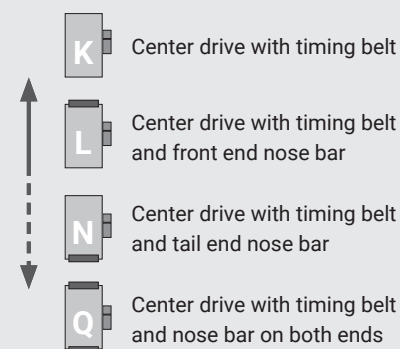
K Center drive with timing belt

L Center drive with timing belt and front end nose bar

N Center drive with timing belt and tail end nose bar

Q Center drive with timing belt and nose bar on both ends